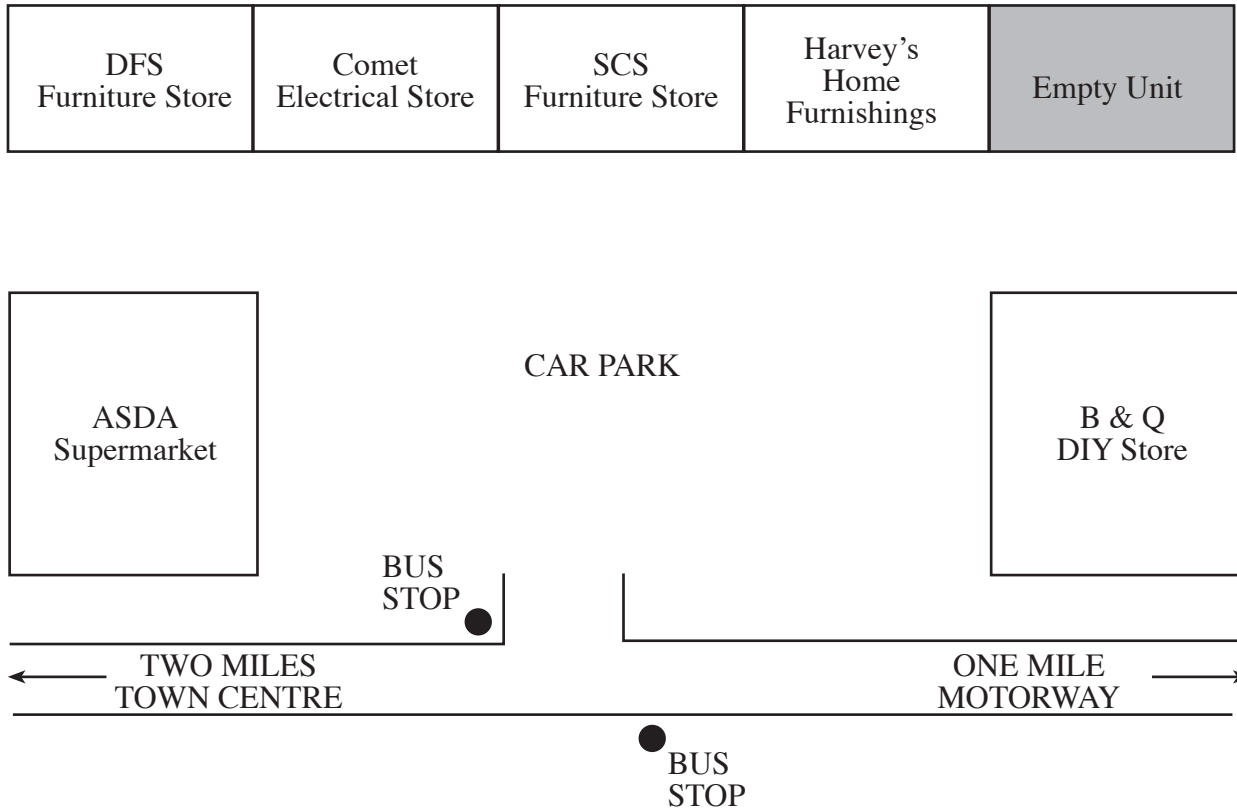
| DFS Furniture Store | Comet Electrical Store | SCS Furniture Store | Harvey's Home Furnishings | Empty Unit |
|---|---|---|---|---|

CAR PARK

ASDA
Supermarket

B & Q
DIY Store

BUS
STOP

TWO MILES
TOWN CENTRE

ONE MILE
MOTORWAY

BUS
STOP